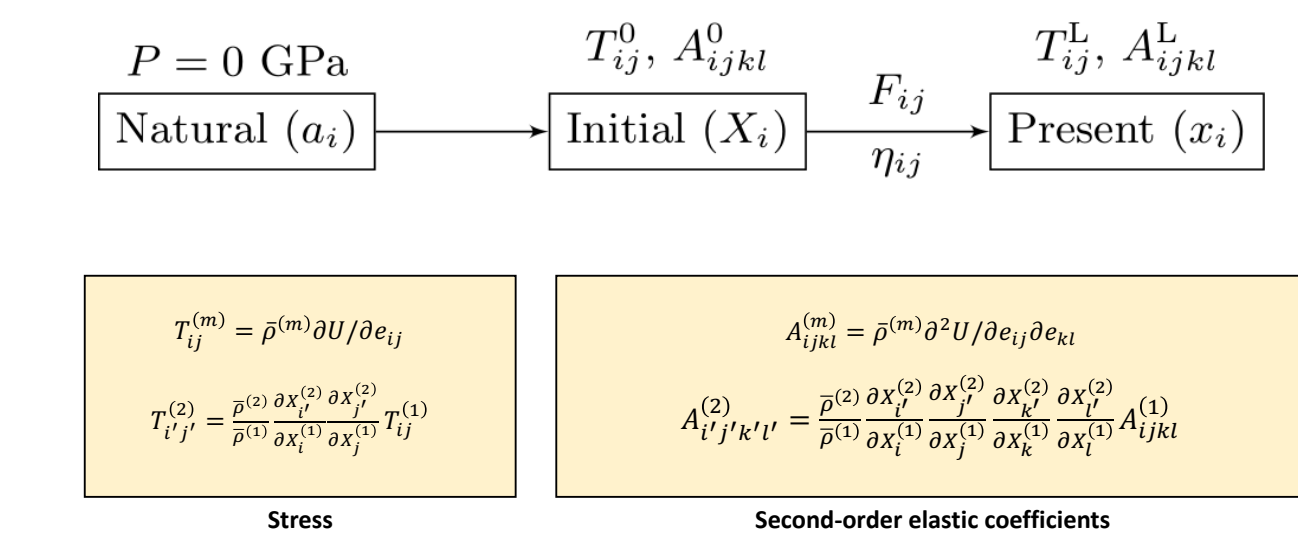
$P = 0$ GPa

Natural $(a_i)$

$T_{ij}^{0}, A_{ijkl}^{0}$

Initial $(X_i)$

$F_{ij}$

$\eta_{ij}$

$T_{ij}^{\mathrm{L}}, A_{ijkl}^{\mathrm{L}}$

Present $(x_i)$

$T_{ij}^{(m)} = \bar{\rho}^{(m)} \partial U / \partial e_{ij}$

$T_{i'j'}^{(2)} = \frac{\bar{\rho}^{(2)}}{\bar{\rho}^{(1)}} \frac{\partial X_{i'}^{(2)}}{\partial X_i^{(1)}} \frac{\partial X_{j'}^{(2)}}{\partial X_j^{(1)}} T_{ij}^{(1)}$

Stress

$A_{ijkl}^{(m)} = \bar{\rho}^{(m)} \partial^2 U / \partial e_{ij} \partial e_{kl}$

$A_{i'j'k'l'}^{(2)} = \frac{\bar{\rho}^{(2)}}{\bar{\rho}^{(1)}} \frac{\partial X_{i'}^{(2)}}{\partial X_i^{(1)}} \frac{\partial X_{j'}^{(2)}}{\partial X_j^{(1)}} \frac{\partial X_{k'}^{(2)}}{\partial X_k^{(1)}} \frac{\partial X_{l'}^{(2)}}{\partial X_l^{(1)}} A_{ijkl}^{(1)}$

Second-order elastic coefficients